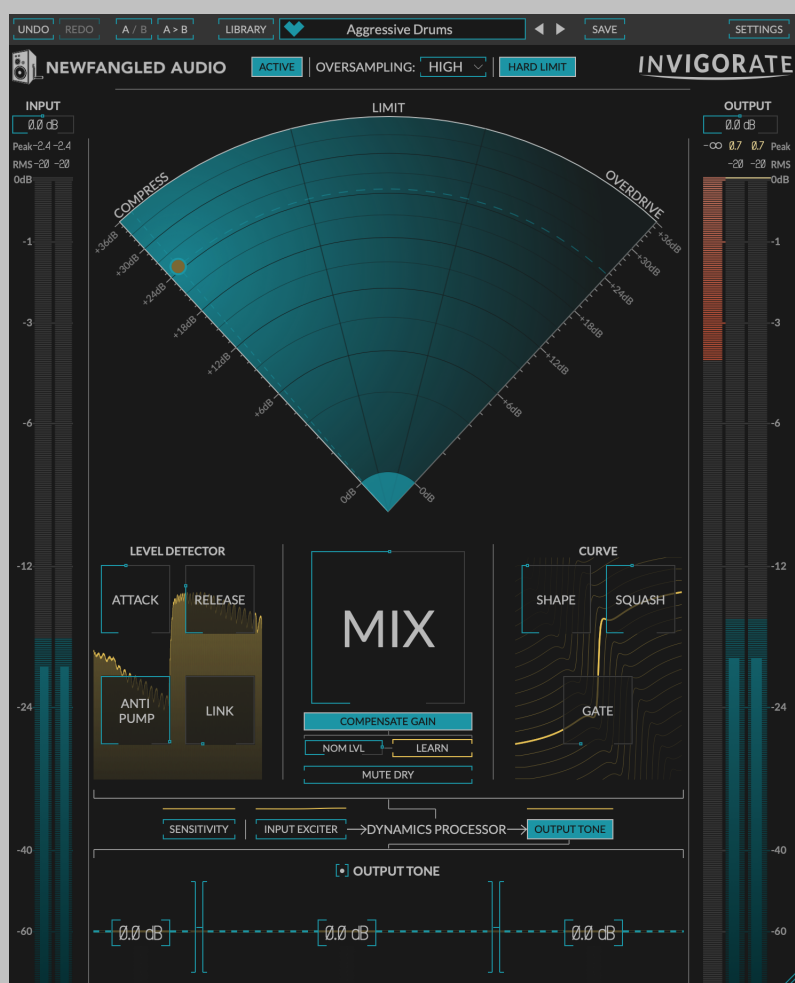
UNDO REDO A / B A > B LIBRARY Aggressive Drums SAVE SETTINGS

NEWFANGLED AUDIO ACTIVE OVERSAMPLING: HIGH HARD LIMIT INVIGORATE

INPUT
0.0 dB
Peak -2.4 -2.4
RMS -20 -20
0dB
-1
-3
-6
-12
-24
-40
-60

LIMIT
COMPRESS
OVERDRIVE
+36dB
+30dB
+24dB
+18dB
+12dB
+6dB
0dB
+36dB
+30dB
+24dB
+18dB
+12dB
+6dB
0dB

OUTPUT
0.0 dB
-∞ 0.7 0.7 Peak
-20 -20 RMS
0dB
-1
-3
-6
-12
-24
-40
-60

LEVEL DETECTOR
ATTACK
RELEASE
ANTI PUMP
LINK

MIX
COMPENSATE GAIN
NOM LVL
LEARN
MUTE DRY

CURVE
SHAPE
SQUASH
GATE

SENSITIVITY INPUT EXCITER DYNAMICS PROCESSOR OUTPUT TONE

OUTPUT TONE
0.0 dB
0.0 dB
0.0 dB